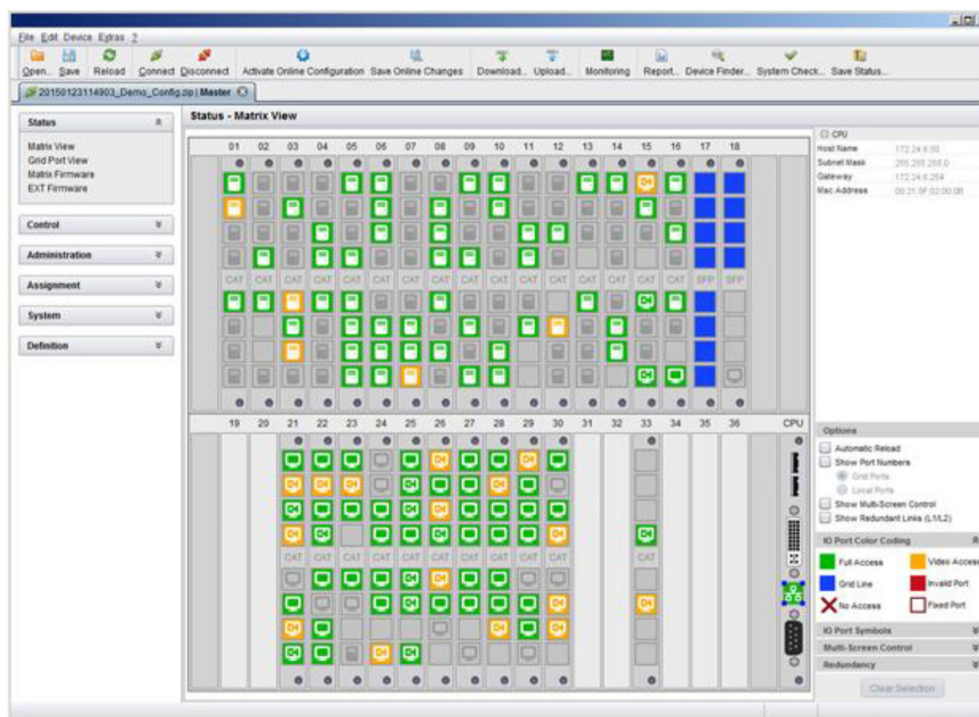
File Edit Device Extras ?

Open.. Save Reload Connect Disconnect Activate Online Configuration Save Online Changes Download.. Upload.. Monitoring Report.. Device Finder.. System Check.. Save Status..

20150123114903_Demo_Config.zip | Master

Status
Matrix View
Grid Port View
Matrix Firmware
EXT Firmware

Control
Administration
Assignment
System
Definition

Status - Matrix View

01 02 03 04 05 06 07 08 09 10 11 12 13 14 15 16 17 18

CAT CAT CAT CAT CAT CAT CAT CAT CAT CAT CAT CAT CAT CAT CAT CAT SFP SFP

19 20 21 22 23 24 25 26 27 28 29 30 31 32 33 34 35 36 CPU

CAT CAT CAT CAT CAT CAT CAT CAT CAT CAT CAT

CPU
Host Name 172.24.6.50
Subnet Mask 255.255.255.0
Gateway 172.24.6.254
Mac Address 00:21:5F:02:00:08

Options
Automatic Reload
Show Port Numbers
Grid Ports
Local Ports
Show Multi-Screen Control
Show Redundant Links (L1/L2)

IO Port Color Coding
Full Access
Video Access
Grid Line
Invalid Port
No Access
Fixed Port

IO Port Symbols
Multi-Screen Control
Redundancy

Clear Selection